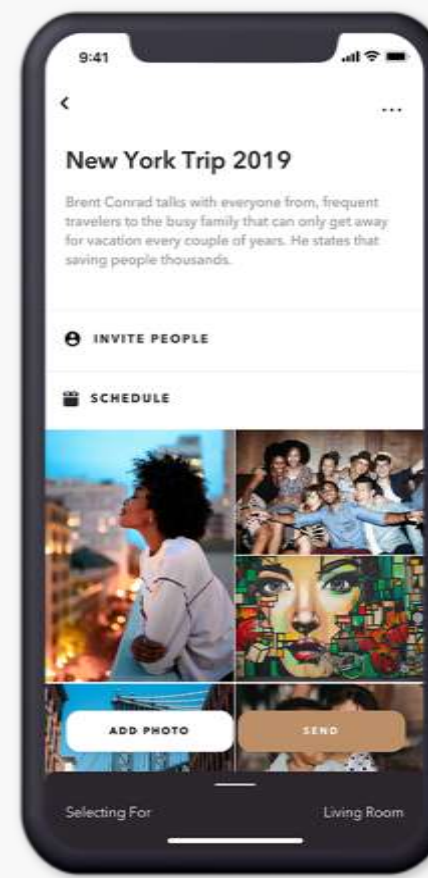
9:41

<

...

New York Trip 2019

Brent Conrad talks with everyone from, frequent travelers to the busy family that can only get away for vacation every couple of years. He states that saving people thousands.

INVITE PEOPLE

SCHEDULE

ADD PHOTO

SEND

Selecting For

Living Room